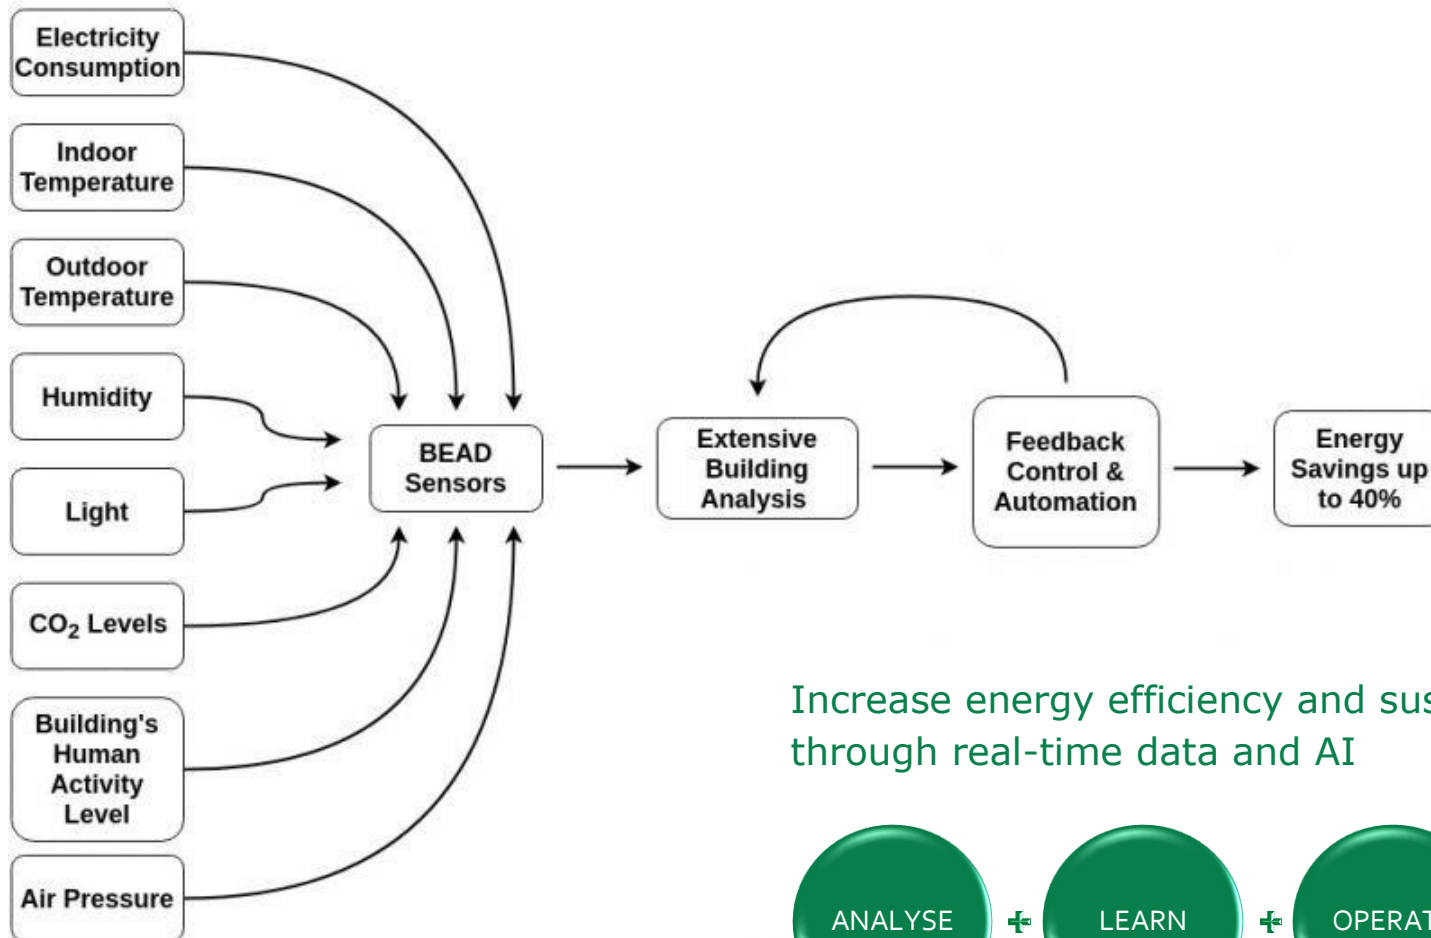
Electricity Consumption

Indoor Temperature

Outdoor Temperature

Humidity

Light

$CO_2$ Levels

Building's Human Activity Level

Air Pressure

BEAD Sensors

Extensive Building Analysis

Feedback Control & Automation

Energy Savings up to 40%

Increase energy efficiency and sus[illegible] through real-time data and AI

ANALYSE + LEARN + OPERAT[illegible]